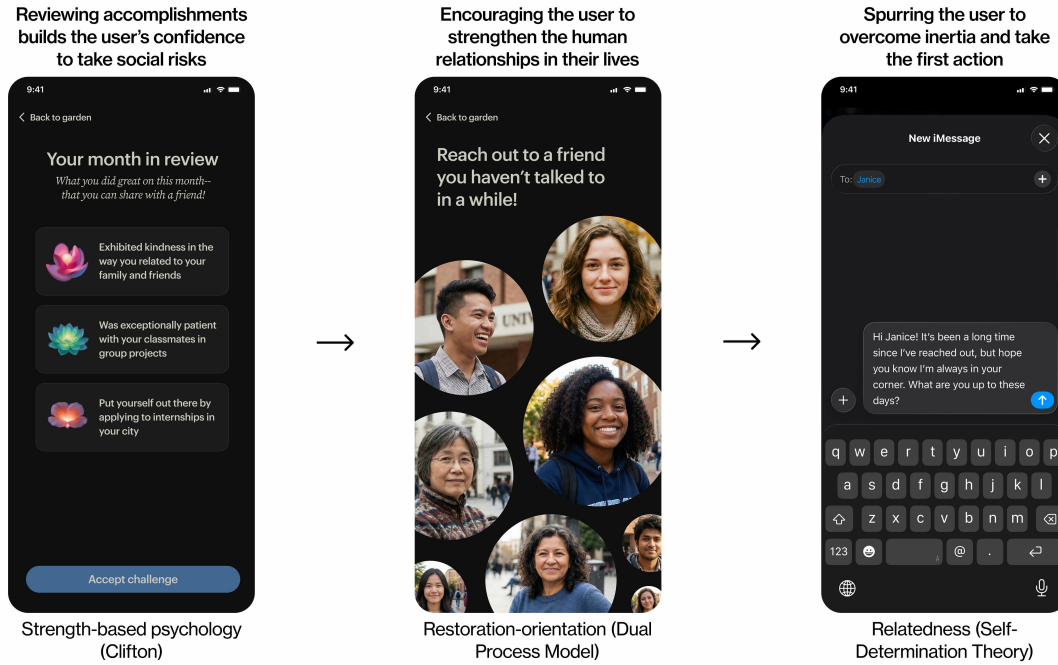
Reviewing accomplishments builds the user's confidence to take social risks

9:41

Back to garden

Your month in review

What you did great on this month–that you can share with a friend!

Exhibited kindness in the way you related to your family and friends

Was exceptionally patient with your classmates in group projects

Put yourself out there by applying to internships in your city

Accept challenge

Strength-based psychology (Clifton)

→

Encouraging the user to strengthen the human relationships in their lives

9:41

Back to garden

Reach out to a friend you haven't talked to in a while!

UNIV

Restoration-orientation (Dual Process Model)

→

Spurring the user to overcome inertia and take the first action

9:41

New iMessage

To: Janice

Hi Janice! It's been a long time since I've reached out, but hope you know I'm always in your corner. What are you up to these days?

q w e r t y u i o p
a s d f g h j k l
z x c v b n m
123 @ .

Relatedness (Self-Determination Theory)